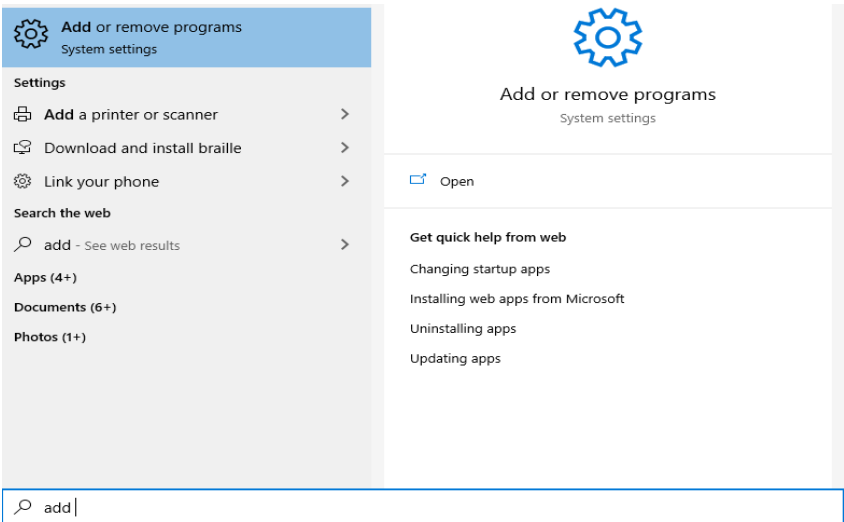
Add or remove programs
System settings

Settings

Add a printer or scanner

Download and install braille

Link your phone

Search the web

add - See web results

Apps (4+)

Documents (6+)

Photos (1+)

Add or remove programs
System settings

Open

Get quick help from web

Changing startup apps

Installing web apps from Microsoft

Uninstalling apps

Updating apps

add